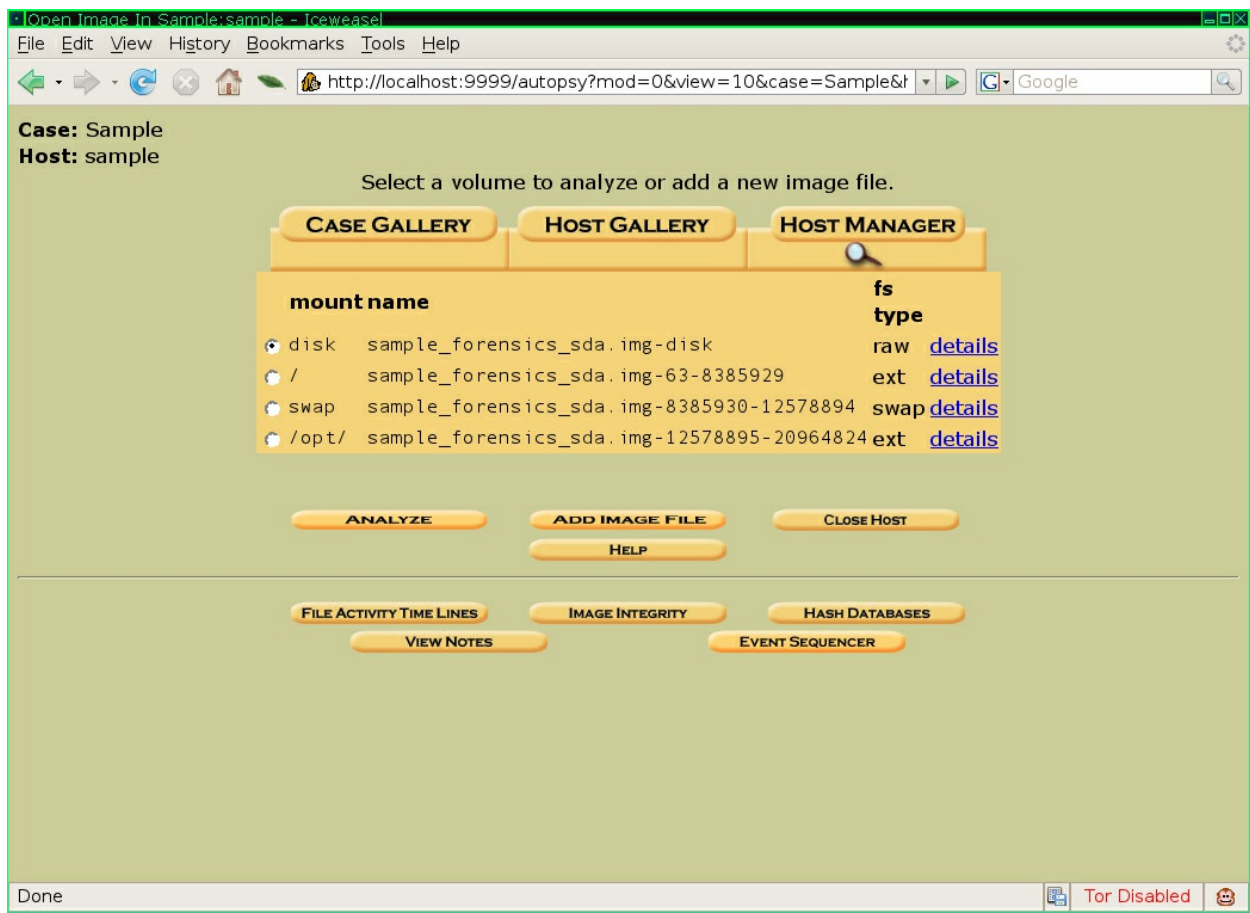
Open Image In Sample:sample - Iceweasel

File Edit View History Bookmarks Tools Help

http://localhost:9999/autopsy?mod=0&view=10&case=Sample&h

Google

**Case:** Sample
**Host:** sample

Select a volume to analyze or add a new image file.

CASE GALLERY | HOST GALLERY | HOST MANAGER

| mount | name | fs type | |
|---|---|---|---|
| disk | sample_forensics_sda.img-disk | raw | details |
| / | sample_forensics_sda.img-63-8385929 | ext | details |
| swap | sample_forensics_sda.img-8385930-12578894 | swap | details |
| /opt/ | sample_forensics_sda.img-12578895-20964824 | ext | details |

ANALYZE | ADD IMAGE FILE | CLOSE HOST
HELP

FILE ACTIVITY TIME LINES | IMAGE INTEGRITY | HASH DATABASES
VIEW NOTES | EVENT SEQUENCER

Done

Tor Disabled